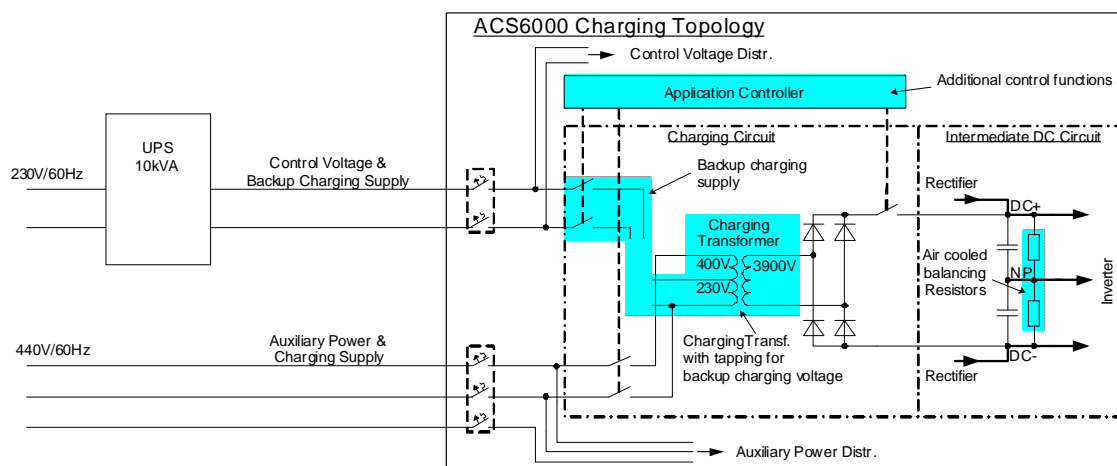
ACS6000 Charging Topology

Control Voltage Distr.

Application Controller

Additional control functions

Charging Circuit

Intermediate DC Circuit

UPS
10kVA

230V/60Hz

Control Voltage &
Backup Charging Supply

Backup charging supply

Charging Transformer

400V

3900V

230V

Rectifier

DC+

Air cooled balancing Resistors

NP

Inverter

440V/60Hz

Auxiliary Power &
Charging Supply

ChargingTransf. with tapping for backup charging voltage

DC-

Rectifier

Auxiliary Power Distr.